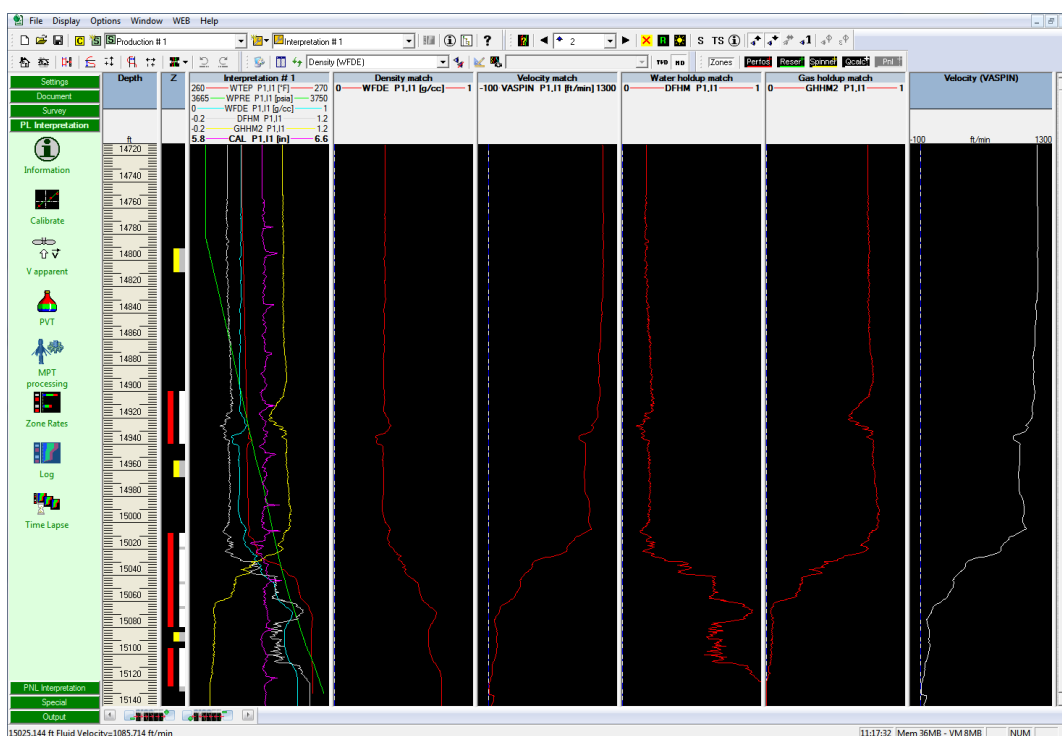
File Display Options Window WEB Help

Production # 1
Interpretation # 1
2
S TS
Density (WFDE)
Zones Perfos Reser Spinner Qcalc Pnl

Settings
Document
Survey
PL Interpretation
Information
Calibrate
V apparent
PVT
MPT processing
Zone Rates
Log
Time Lapse
PNL Interpretation
Special
Output

Depth
ft
Z

Interpretation # 1
260 WTEP P1,I1 [°F] 270
3665 WPRE P1,I1 [psia] 3750
0 WFDE P1,I1 [g/cc] 1
-0.2 DFHM P1,I1 1.2
-0.2 GHHM2 P1,I1 1.2
5.8 CAL P1,I1 [in] 6.6

Density match
0 WFDE P1,I1 [g/cc] 1

Velocity match
-100 VASPIN P1,I1 [ft/min] 1300

Water holdup match
0 DFHM P1,I1 1

Gas holdup match
0 GHHM2 P1,I1 1

Velocity (VASPIN)
-100 ft/min 1300

14720
14740
14760
14780
14800
14820
14840
14860
14880
14900
14920
14940
14960
14980
15000
15020
15040
15060
15080
15100
15120
15140

15025.144 ft Fluid Velocity=1085.714 ft/min
11:17:32 Mem 36MB - VM 8MB NUM